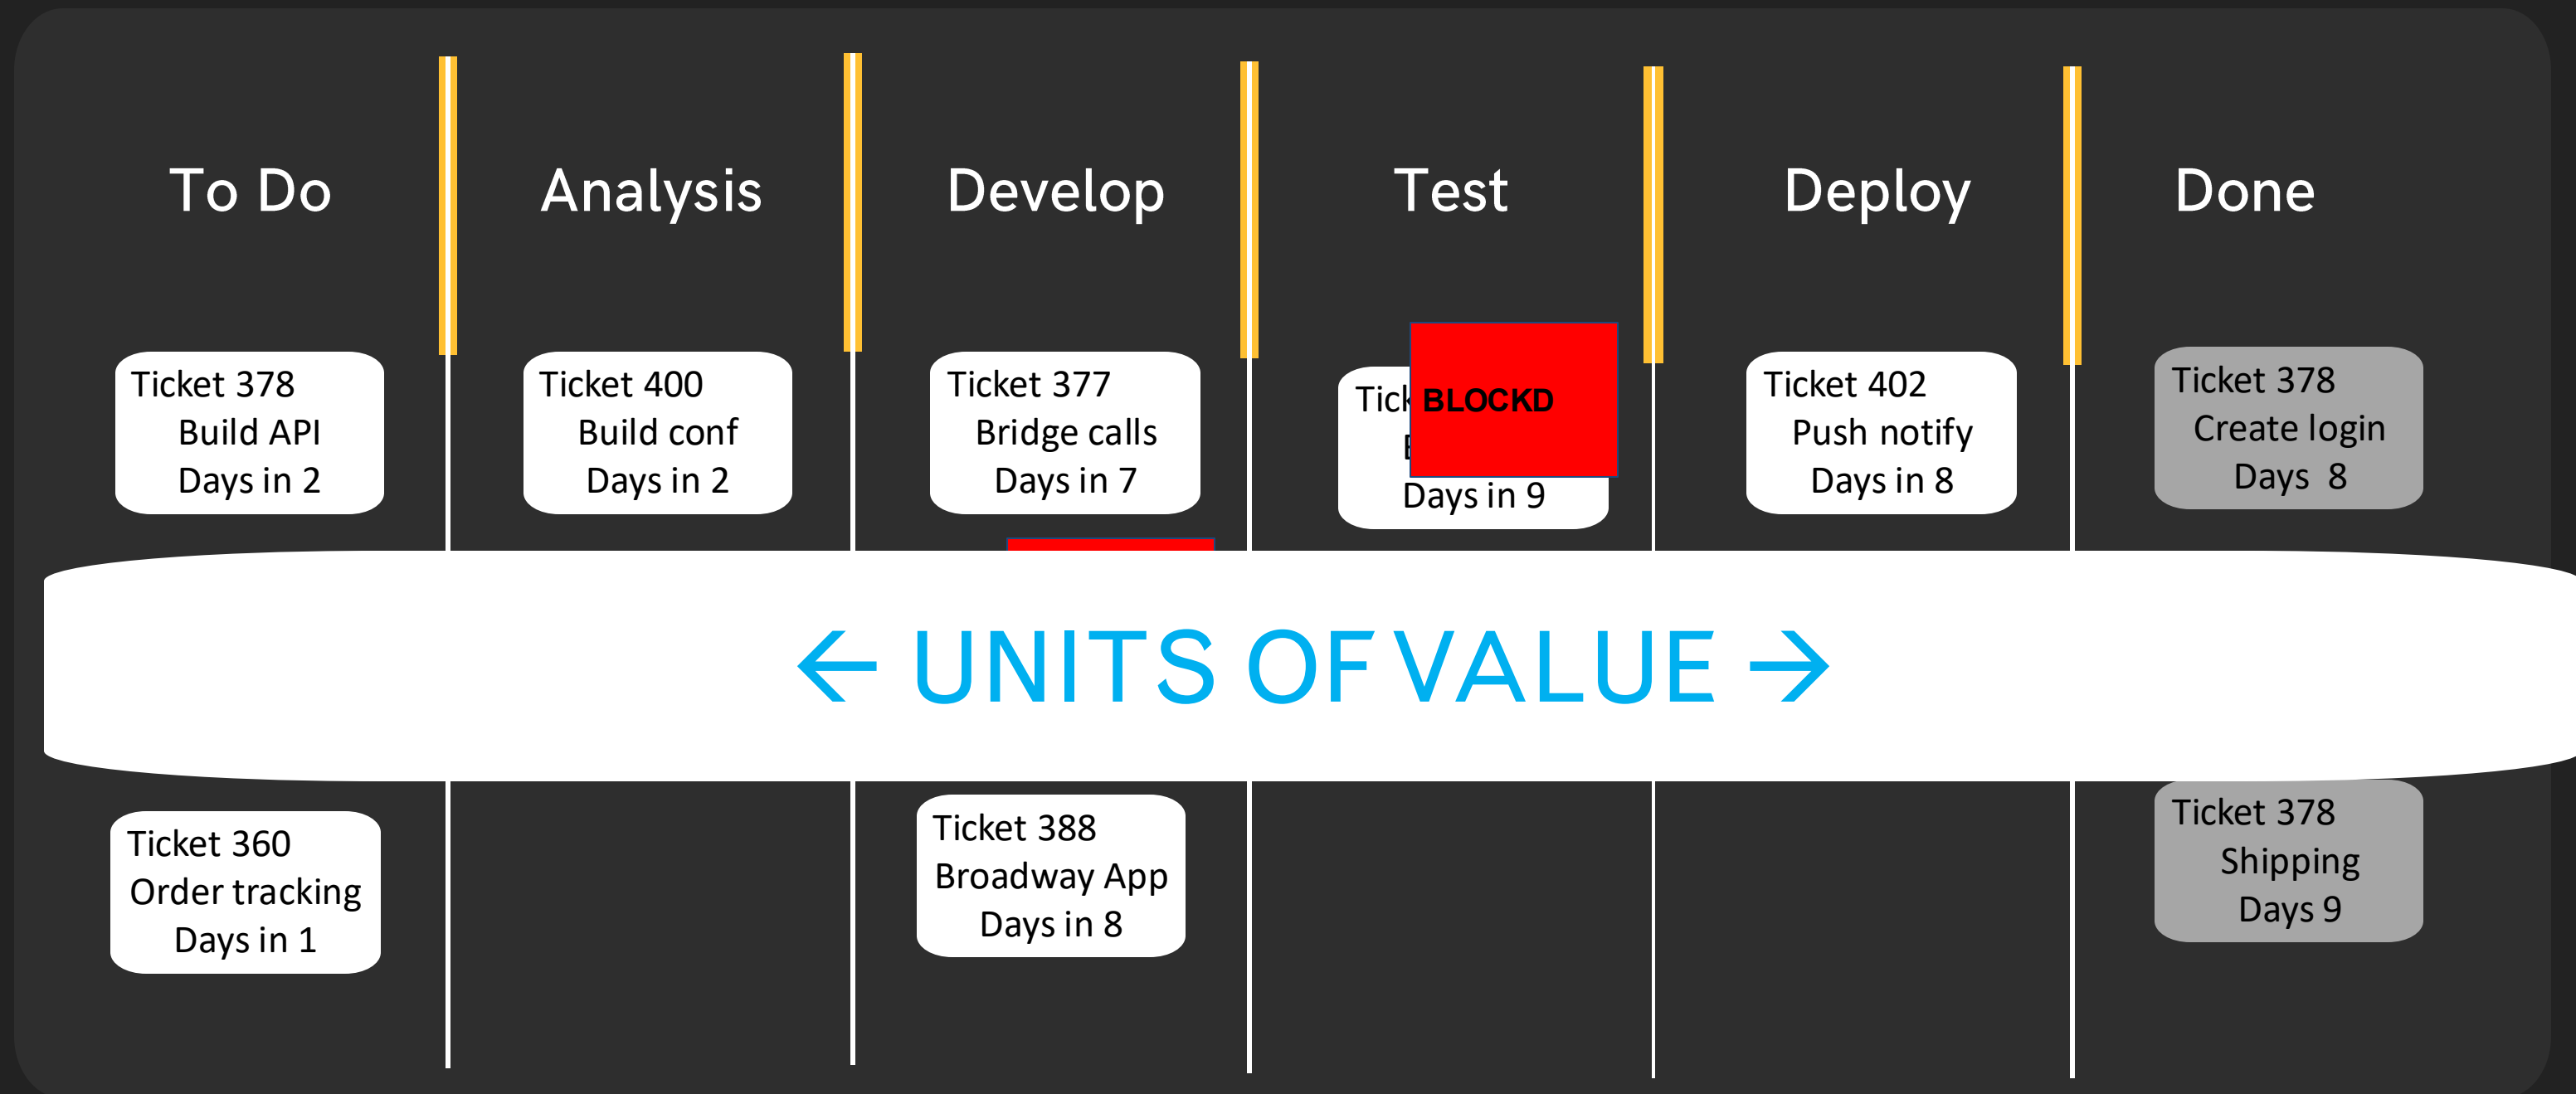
To Do

Analysis

Develop

Test

Deploy

Done

Ticket 378
Build API
Days in 2

Ticket 400
Build conf
Days in 2

Ticket 377
Bridge calls
Days in 7

Tick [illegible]
BLOCKD
E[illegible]
Days in 9

Ticket 402
Push notify
Days in 8

Ticket 378
Create login
Days 8

← UNITS OF VALUE →

Ticket 360
Order tracking
Days in 1

Ticket 388
Broadway App
Days in 8

Ticket 378
Shipping
Days 9